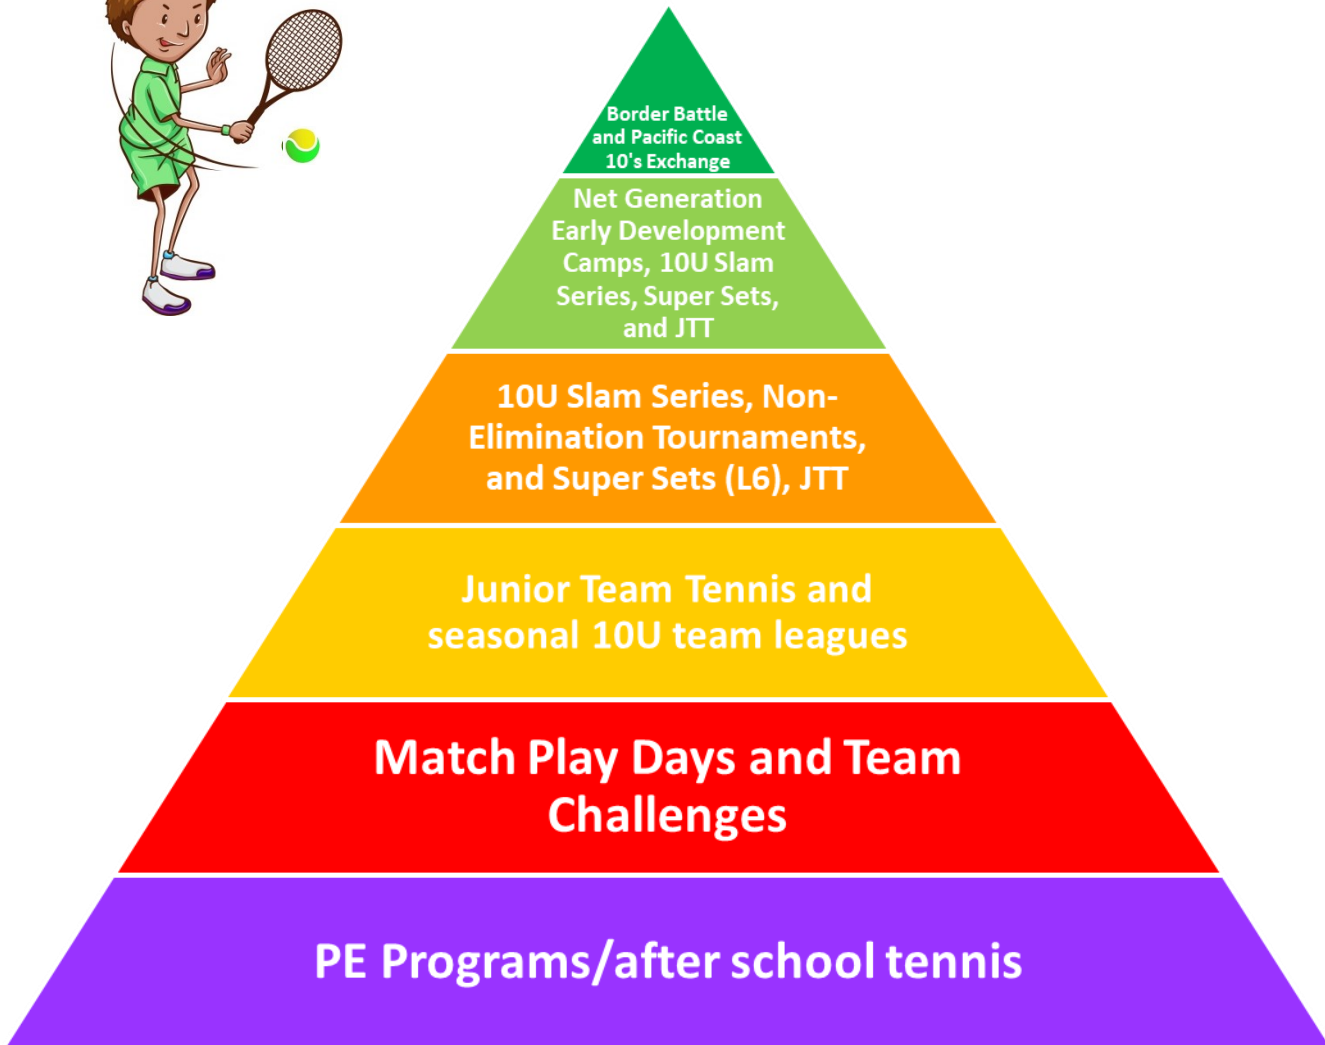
Border Battle and Pacific Coast 10's Exchange

Net Generation Early Development Camps, 10U Slam Series, Super Sets, and JTT

10U Slam Series, Non-Elimination Tournaments, and Super Sets (L6), JTT

Junior Team Tennis and seasonal 10U team leagues

Match Play Days and Team Challenges

PE Programs/after school tennis